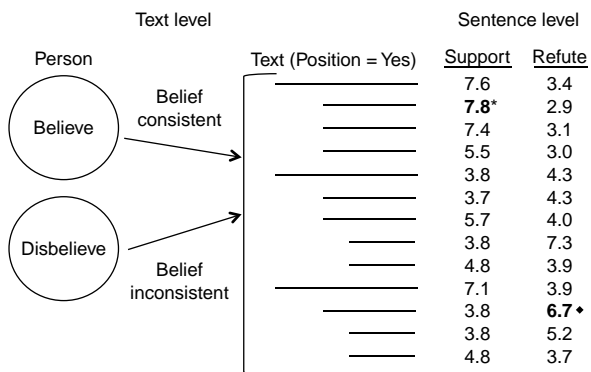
Text level

Sentence level

Person

Text (Position = Yes)

| Support | Refute |
|---|---|
| 7.6 | 3.4 |
| **7.8*** | 2.9 |
| 7.4 | 3.1 |
| 5.5 | 3.0 |
| 3.8 | 4.3 |
| 3.7 | 4.3 |
| 5.7 | 4.0 |
| 3.8 | 7.3 |
| 4.8 | 3.9 |
| 7.1 | 3.9 |
| 3.8 | **6.7**◆ |
| 3.8 | 5.2 |
| 4.8 | 3.7 |

Believe

Belief consistent

Disbelieve

Belief inconsistent